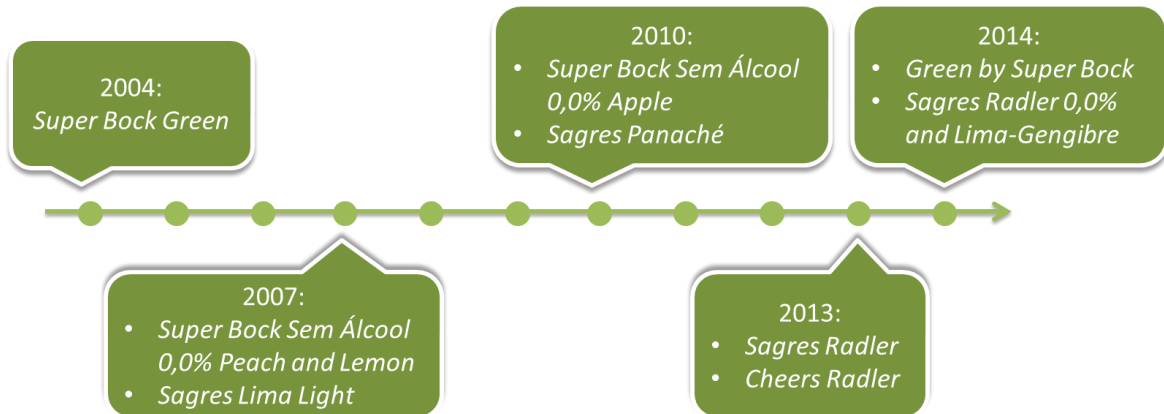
2004:
*Super Bock Green*

2007:
- *Super Bock Sem Álcool 0,0% Peach and Lemon*
- *Sagres Lima Light*

2010:
- *Super Bock Sem Álcool 0,0% Apple*
- *Sagres Panaché*

2013:
- *Sagres Radler*
- *Cheers Radler*

2014:
- *Green by Super Bock*
- *Sagres Radler 0,0% and Lima-Gengibre*